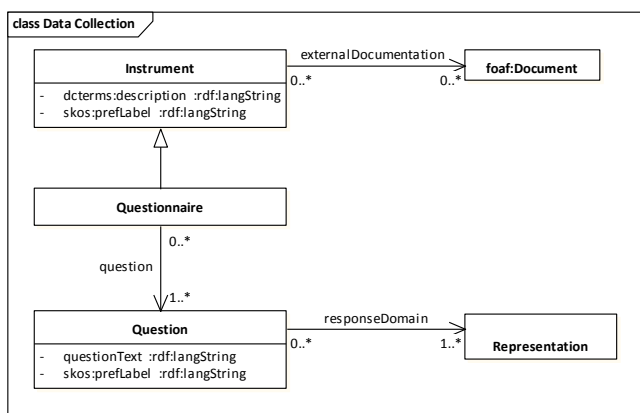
class Data Collection

Instrument

- dcterms:description :rdf:langString
- skos:prefLabel :rdf:langString

externalDocumentation

0..*

0..*

foaf:Document

Questionnaire

0..*

question

1..*

Question

- questionText :rdf:langString
- skos:prefLabel :rdf:langString

responseDomain

0..*

1..*

Representation